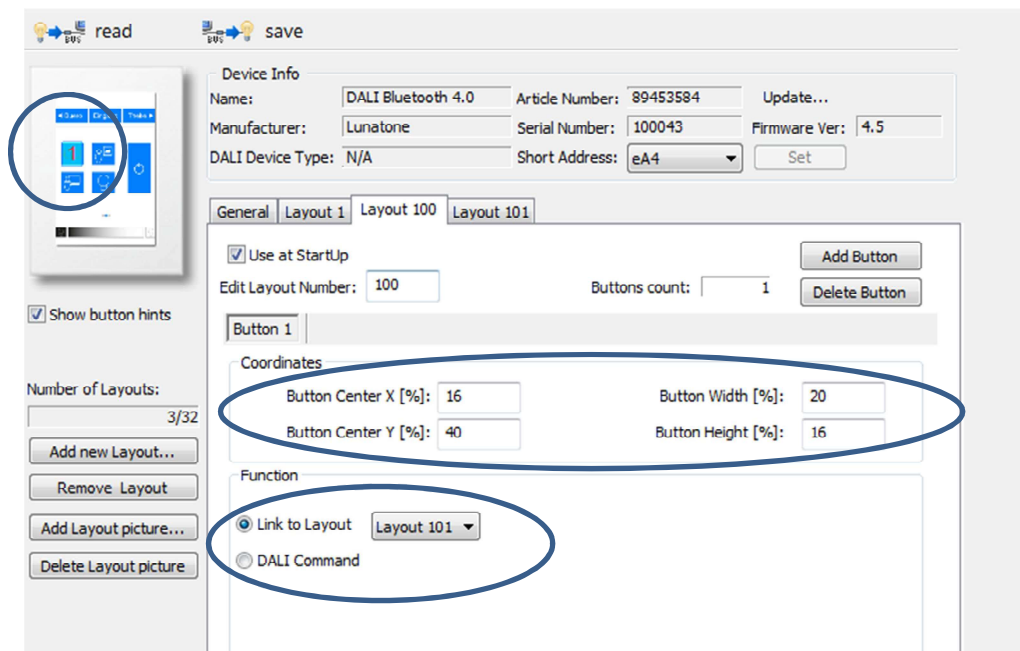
BUS read

BUS save

Device Info
Name: DALI Bluetooth 4.0
Article Number: 89453584
Update...
Manufacturer: Lunatone
Serial Number: 100043
Firmware Ver: 4.5
DALI Device Type: N/A
Short Address: eA4
Set

General | Layout 1 | Layout 100 | Layout 101

Use at StartUp
Add Button
Edit Layout Number: 100
Buttons count: 1
Delete Button
Button 1

Coordinates
Button Center X [%]: 16
Button Width [%]: 20
Button Center Y [%]: 40
Button Height [%]: 16

Function
Link to Layout
Layout 101
DALI Command

Show button hints

Number of Layouts:
3/32
Add new Layout...
Remove Layout
Add Layout picture...
Delete Layout picture